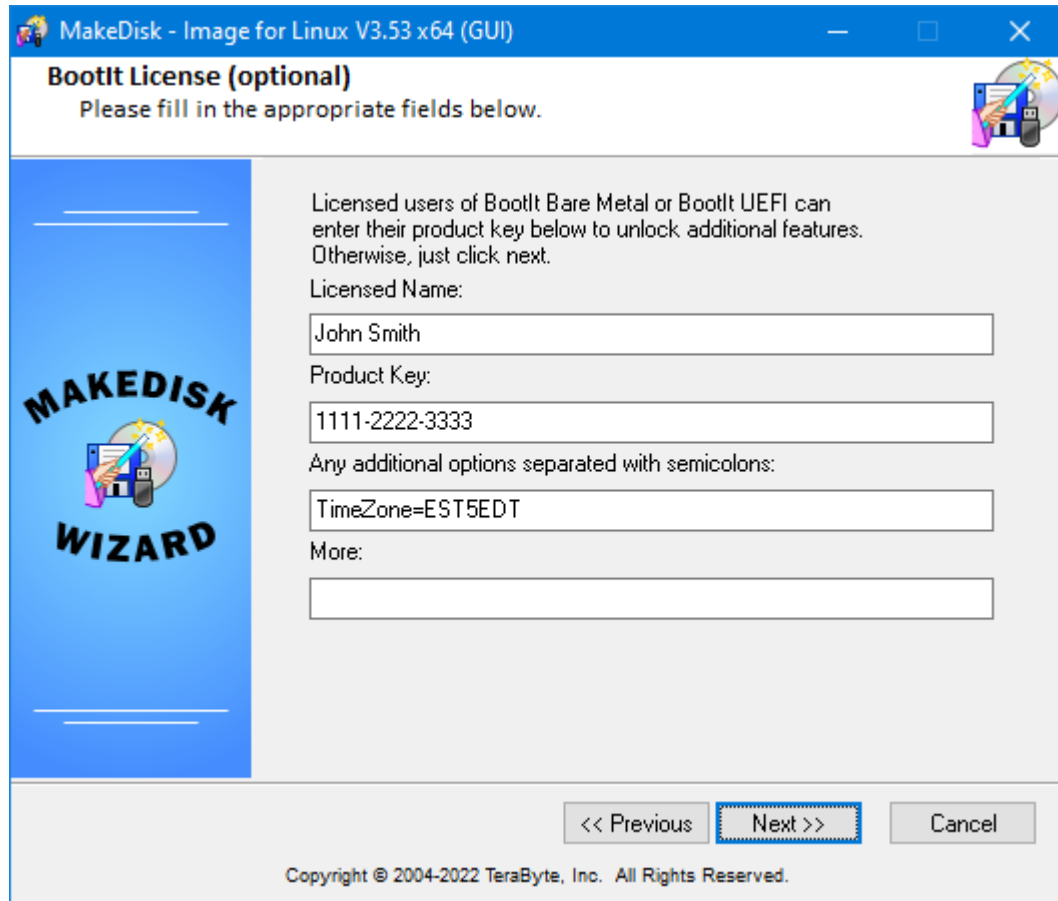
MakeDisk - Image for Linux V3.53 x64 (GUI)

BootIt License (optional)
Please fill in the appropriate fields below.

MAKEDISK
WIZARD

Licensed users of BootIt Bare Metal or BootIt UEFI can enter their product key below to unlock additional features. Otherwise, just click next.

Licensed Name:
John Smith

Product Key:
1111-2222-3333

Any additional options separated with semicolons:
TimeZone=EST5EDT

More:

<< Previous
Next >>
Cancel

Copyright © 2004-2022 TeraByte, Inc. All Rights Reserved.